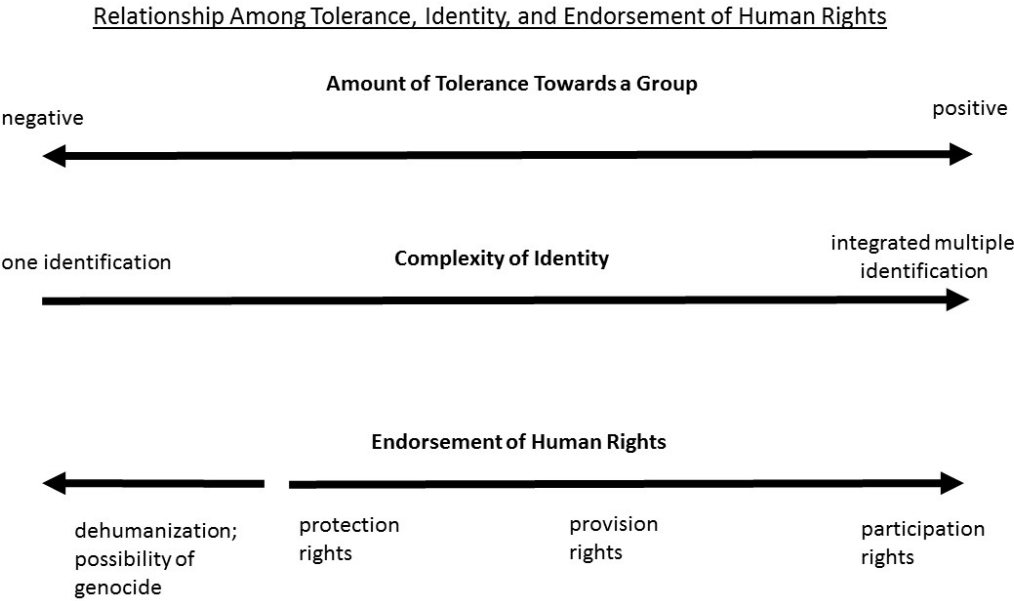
Relationship Among Tolerance, Identity, and Endorsement of Human Rights

Amount of Tolerance Towards a Group

negative

positive

one identification

Complexity of Identity

integrated multiple identification

Endorsement of Human Rights

dehumanization; possibility of genocide

protection rights

provision rights

participation rights